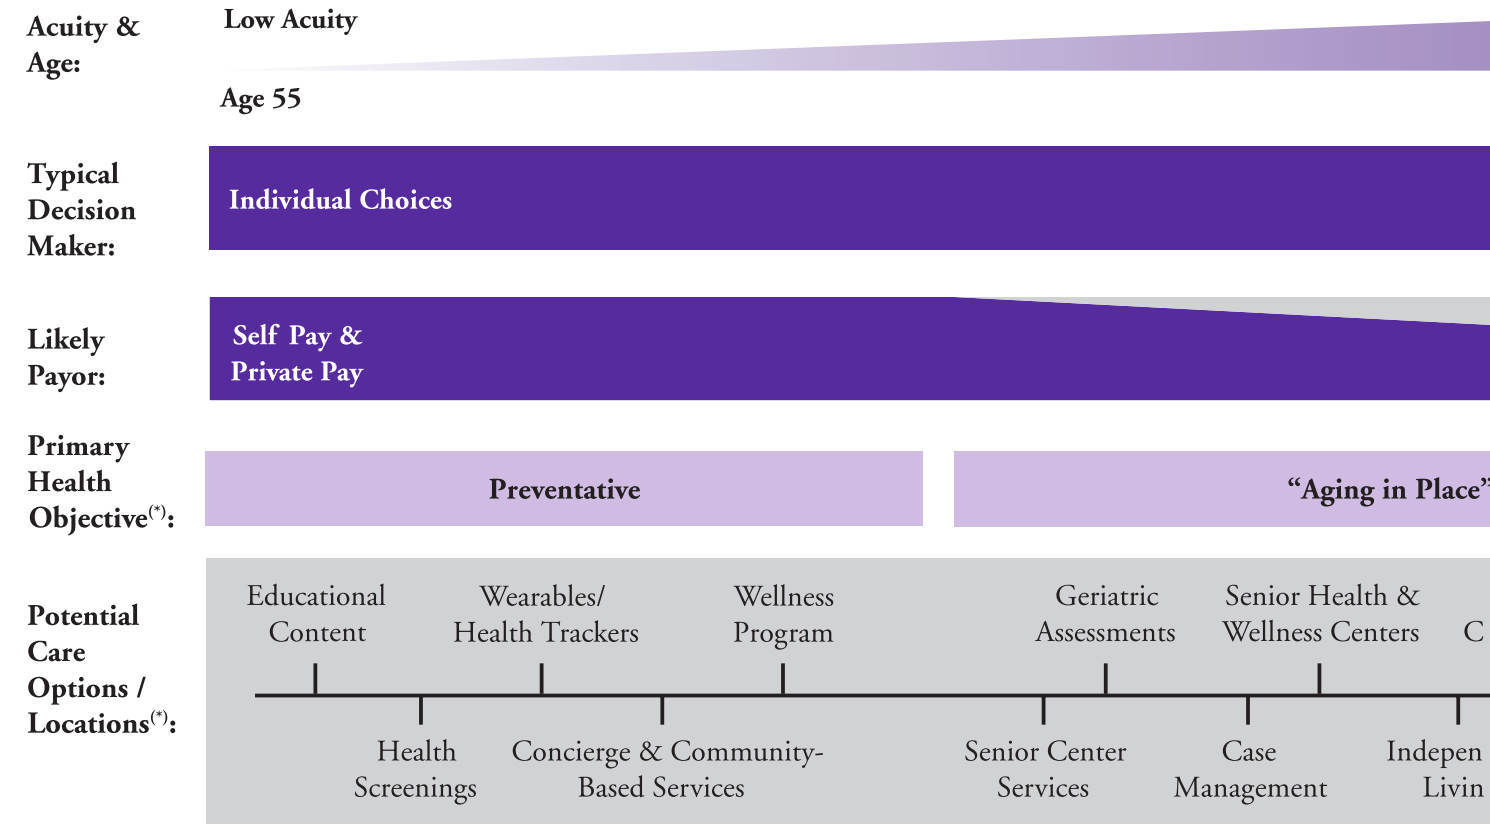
Acuity & Age:

Low Acuity

Age 55

Typical Decision Maker:

Individual Choices

Likely Payor:

Self Pay & Private Pay

Primary Health Objective$^{(*)}$:

Preventative

“Aging in Place”

Potential Care Options / Locations$^{(*)}$:

Educational Content

Wearables/ Health Trackers

Wellness Program

Geriatric Assessments

Senior Health & Wellness Centers

C

Health Screenings

Concierge & Community-Based Services

Senior Center Services

Case Management

Indepen Livin